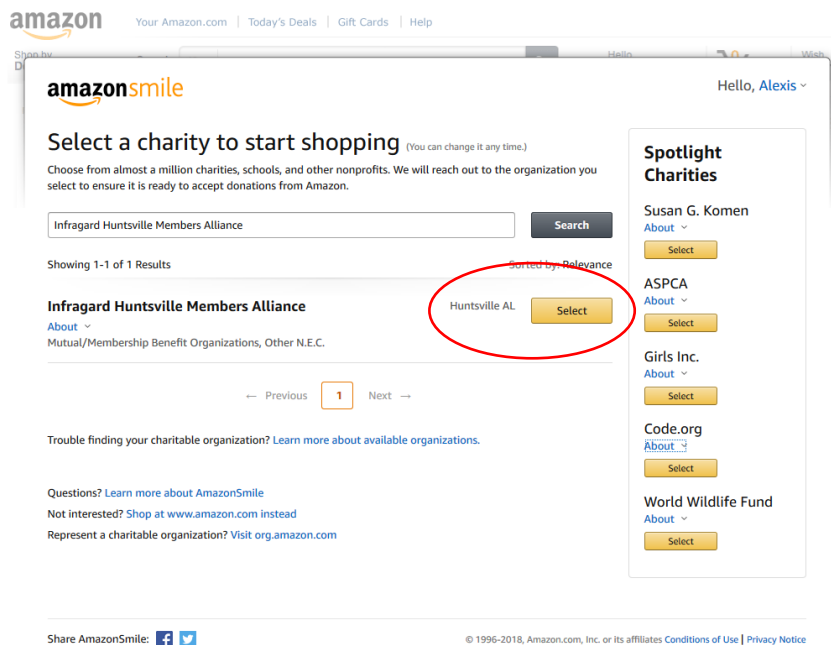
amazon Your Amazon.com | Today's Deals | Gift Cards | Help

Shop by D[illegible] Hello Wish

amazonsmile

Hello, Alexis

Select a charity to start shopping (You can change it any time.)

Choose from almost a million charities, schools, and other nonprofits. We will reach out to the organization you select to ensure it is ready to accept donations from Amazon.

Infragard Huntsville Members Alliance

Search

Showing 1-1 of 1 Results

Sorted by: Relevance

Infragard Huntsville Members Alliance

About

Mutual/Membership Benefit Organizations, Other N.E.C.

Huntsville AL

Select

← Previous 1 Next →

Trouble finding your charitable organization? Learn more about available organizations.

Questions? Learn more about AmazonSmile

Not interested? Shop at www.amazon.com instead

Represent a charitable organization? Visit org.amazon.com

Spotlight Charities

Susan G. Komen
About
Select

ASPCA
About
Select

Girls Inc.
About
Select

Code.org
About
Select

World Wildlife Fund
About
Select

Share AmazonSmile:

© 1996-2018, Amazon.com, Inc. or its affiliates Conditions of Use | Privacy Notice